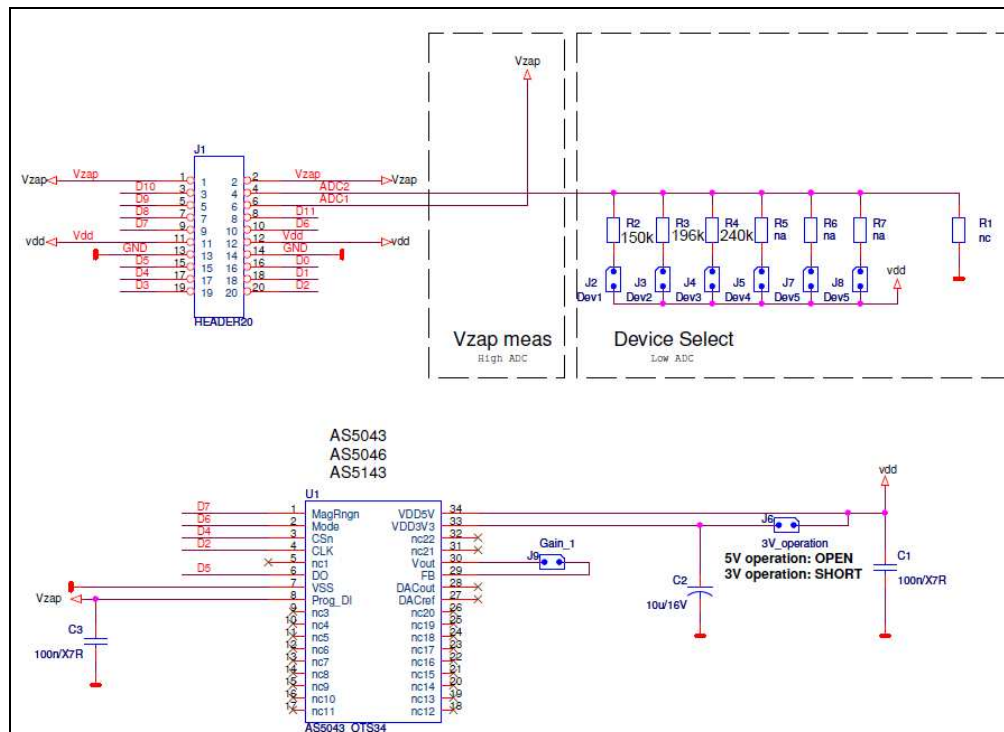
Vzap

J1

Vzap Vzap 1 2 Vzap Vzap
D10 3 4 ADC2
D9 5 6 ADC1
D8 7 8 D11
D7 9 10 D6
vdd Vdd 11 12 Vdd vdd
GND 13 14 GND
D5 15 16 D0
D4 17 18 D1
D3 19 20 D2

HEADER20

R2 150k
R3 196k
R4 240k
R5 na
R6 na
R7 na
R1 nc

J2 Dev1
J3 Dev2
J4 Dev3
J5 Dev4
J7 Dev5
J8 Dev5
vdd

Vzap meas
High ADC

Device Select
Low ADC

AS5043
AS5046
AS5143

U1

D7 1 MagRngn
D6 2 Mode
D4 3 CSn
D2 4 CLK
5 nc1
D5 6 DO
7 VSS
Vzap 8 Prog_DI
9 nc3
10 nc4
11 nc5
12 nc6
13 nc7
14 nc8
15 nc9
16 nc10
17 nc11

VDD5V 34
VDD3V3 33
nc22 32
nc21 31
Vout 30
FB 29
DACout 28
DACref 27
nc20 26
nc19 25
nc18 24
nc17 23
nc16 22
nc15 21
nc14 20
nc13 19
nc12 18

AS5043_QTS34

Gain_1
J9

J6
3V_operation
5V operation: OPEN
3V operation: SHORT

C2
10u/16V

vdd
C1
100n/X7R

C3
100n/X7R